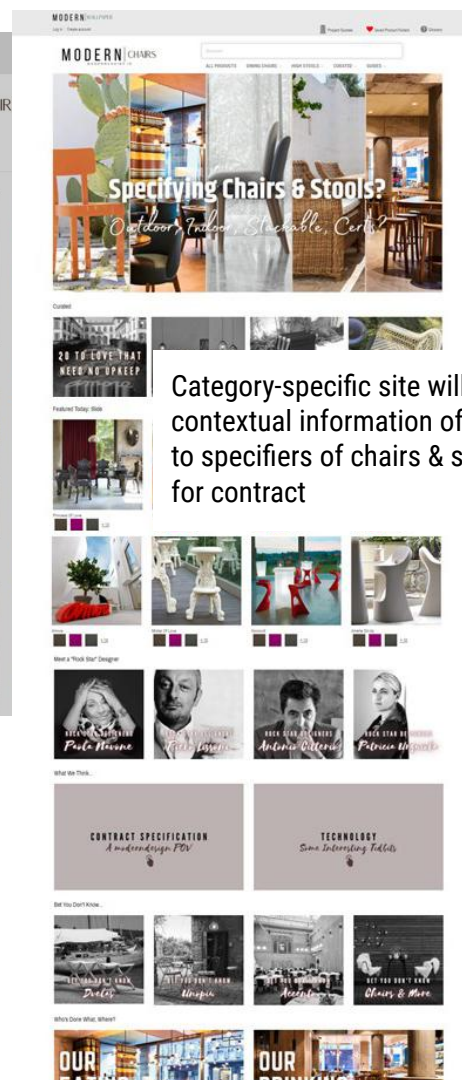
MODERN

MODERN | CHAIRS

ALL PRODUCTS DINING CHAIRS HIGH STOOLS

Specifying Chairs & Stools?

Outdoor, Indoor, Stackable, Cert?

Curated

20 TO LOVE THAT NEED NO UPKEEP

Category-specific site will contextual information of to specifiers of chairs & s for contract

Featured Today: Slide

Meet a "Rock Star" Designer

Paola Navone

Piero Lissoni

Antonio Citterio

Patricia Urquiola

What We Think...

CONTRACT SPECIFICATION

A moderndesign POV

TECHNOLOGY

Some Interesting Tidbits

Bet You Don't Know...

BET YOU DON'T KNOW

Chairs & More

Who's Done What, Where?

OUR

OUR